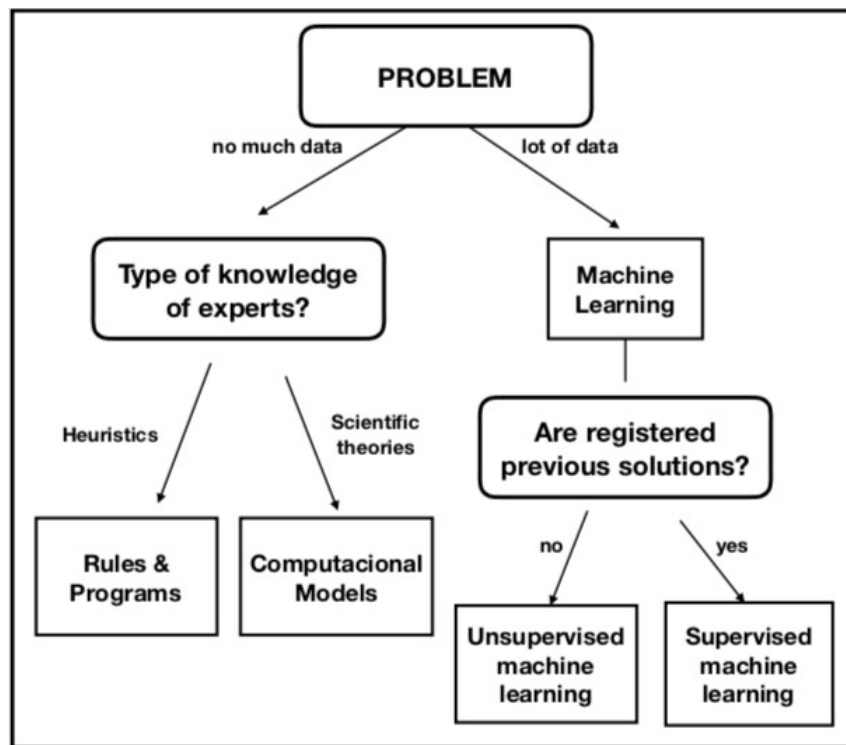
PROBLEM

no much data

lot of data

Type of knowledge of experts?

Machine Learning

Heuristics

Scientific theories

Are registered previous solutions?

Rules & Programs

Computacional Models

no

yes

Unsupervised machine learning

Supervised machine learning